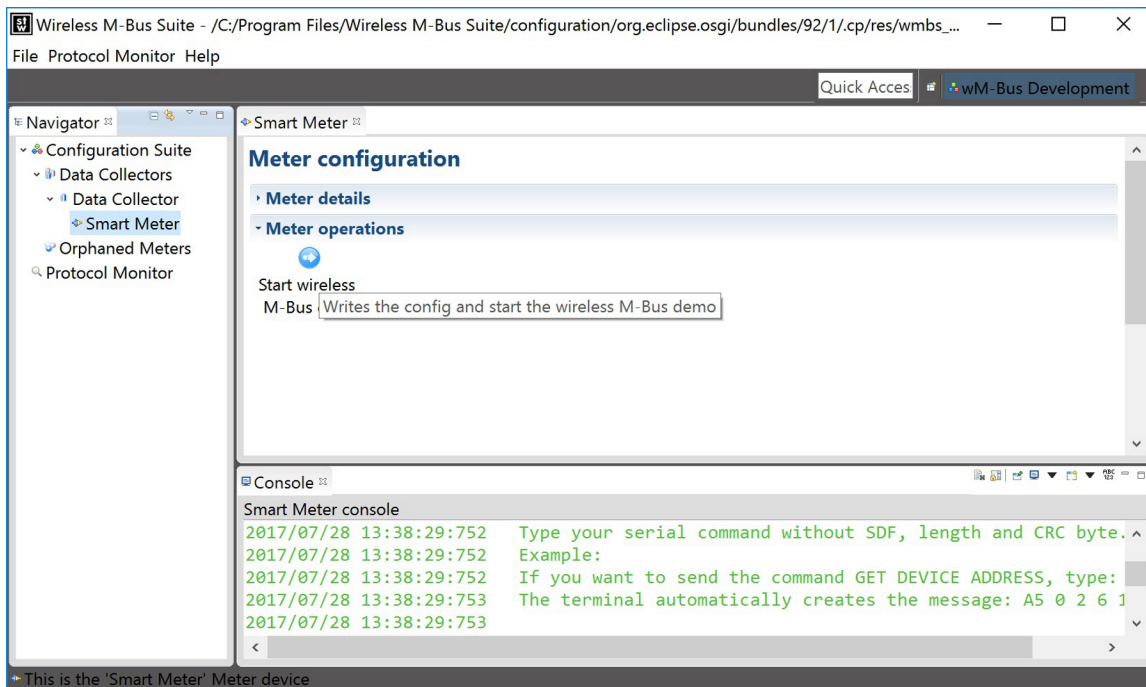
Wireless M-Bus Suite - /C:/Program Files/Wireless M-Bus Suite/configuration/org.eclipse.osgi/bundles/92/1/.cp/res/wmbs_...

File Protocol Monitor Help

Quick Acces

wM-Bus Development

Navigator

Configuration Suite
Data Collectors
Data Collector
Smart Meter
Orphaned Meters
Protocol Monitor

Smart Meter

Meter configuration

Meter details

Meter operations

Start wireless
M-Bus

Writes the config and start the wireless M-Bus demo

Console

Smart Meter console

2017/07/28 13:38:29:752 Type your serial command without SDF, length and CRC byte.
2017/07/28 13:38:29:752 Example:
2017/07/28 13:38:29:752 If you want to send the command GET DEVICE ADDRESS, type:
2017/07/28 13:38:29:753 The terminal automatically creates the message: A5 0 2 6 1
2017/07/28 13:38:29:753

This is the 'Smart Meter' Meter device